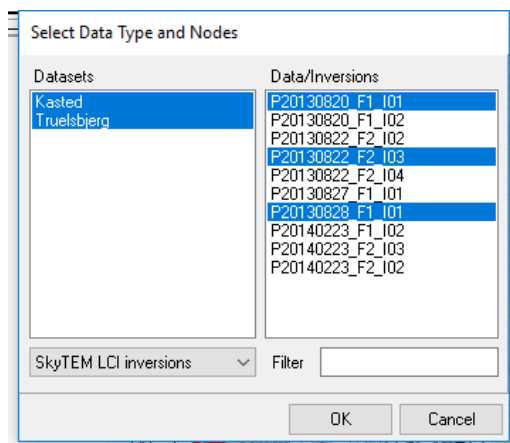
Select Data Type and Nodes

Datasets
Kasted
Truelsbjerg

Data/Inversions
P20130820_F1_I01
P20130820_F1_I02
P20130822_F2_I02
P20130822_F2_I03
P20130822_F2_I04
P20130827_F1_I01
P20130828_F1_I01
P20140223_F1_I02
P20140223_F2_I03
P20140223_F2_I02

SkyTEM LCI inversions

Filter

OK

Cancel